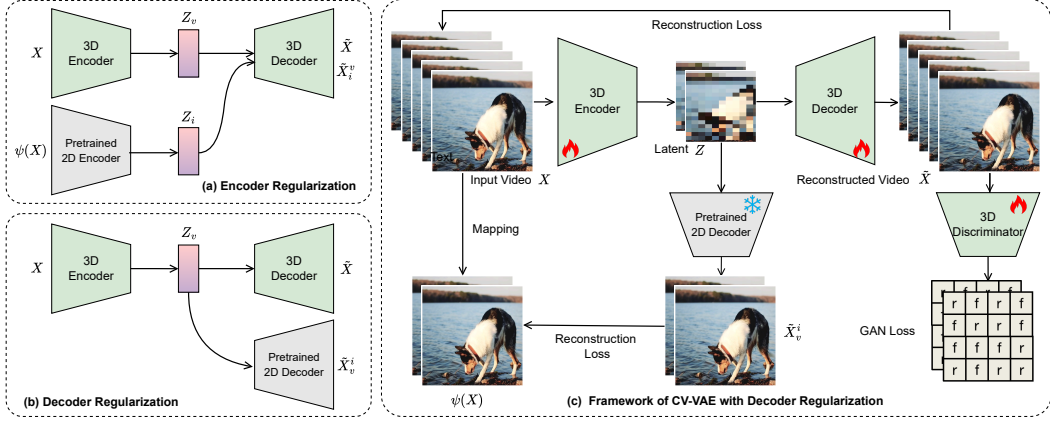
$X$

3D Encoder

$Z_v$

3D Decoder

$\tilde{X}$

$\tilde{X}_i^v$

$\psi(X)$

Pretrained 2D Encoder

$Z_i$

(a) Encoder Regularization

$X$

3D Encoder

$Z_v$

3D Decoder

$\tilde{X}$

Pretrained 2D Decoder

$\tilde{X}_v^i$

(b) Decoder Regularization

Reconstruction Loss

Text

Input Video $X$

3D Encoder

Latent $Z$

3D Decoder

Reconstructed Video $\tilde{X}$

Mapping

Pretrained 2D Decoder

3D Discriminator

| r | f | r | f |
|---|---|---|---|
| f | r | f | r |
| r | f | f | f |
| r | f | r | f |

GAN Loss

Reconstruction Loss

$\tilde{X}_v^i$

$\psi(X)$

(c) Framework of CV-VAE with Decoder Regularization